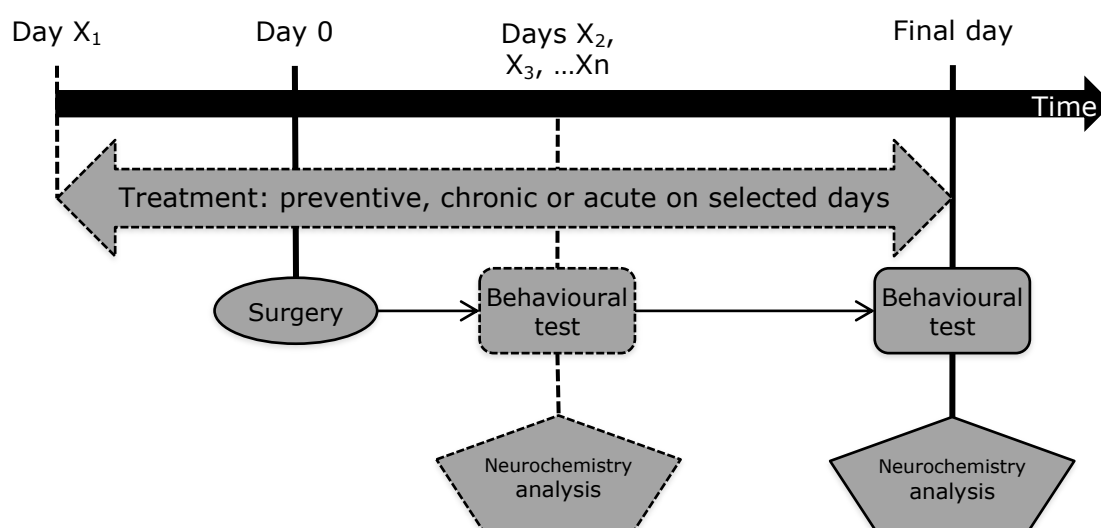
Day $X_1$

Day 0

Days $X_2$, $X_3$, …Xn

Final day

Time

Treatment: preventive, chronic or acute on selected days

Surgery

Behavioural test

Behavioural test

Neurochemistry analysis

Neurochemistry analysis